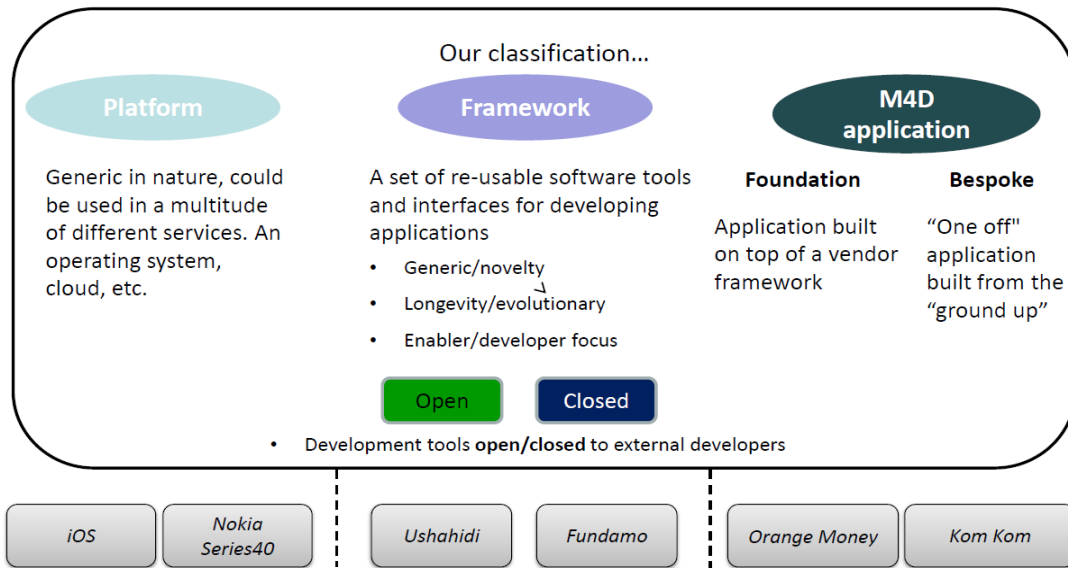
Our classification...

Platform

Generic in nature, could be used in a multitude of different services. An operating system, cloud, etc.

Framework

A set of re-usable software tools and interfaces for developing applications

- Generic/novelty
- Longevity/evolutionary
- Enabler/developer focus

M4D application

Foundation

Application built on top of a vendor framework

Bespoke

"One off" application built from the "ground up"

Open

Closed

- Development tools **open/closed** to external developers

iOS

Nokia Series40

Ushahidi

Fundamo

Orange Money

Kom Kom